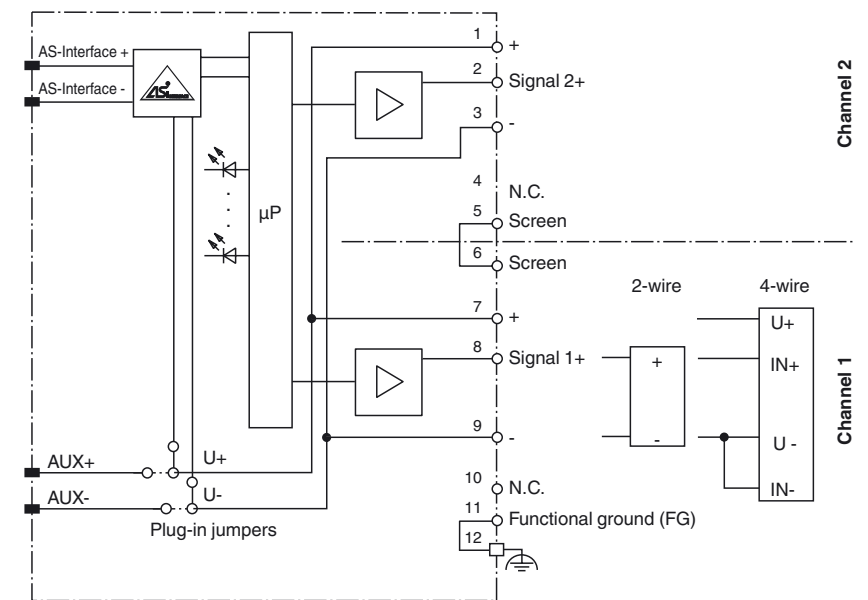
AS-Interface +
AS-Interface -
µP
1 +
2 Signal 2+
3 -
4 N.C.
5 Screen
6 Screen
Channel 2
7 +
8 Signal 1+
9 -
10 N.C.
11 Functional ground (FG)
12
2-wire
+
-
4-wire
U+
IN+
U -
IN-
Channel 1
AUX+
AUX-
U+
U-
Plug-in jumpers